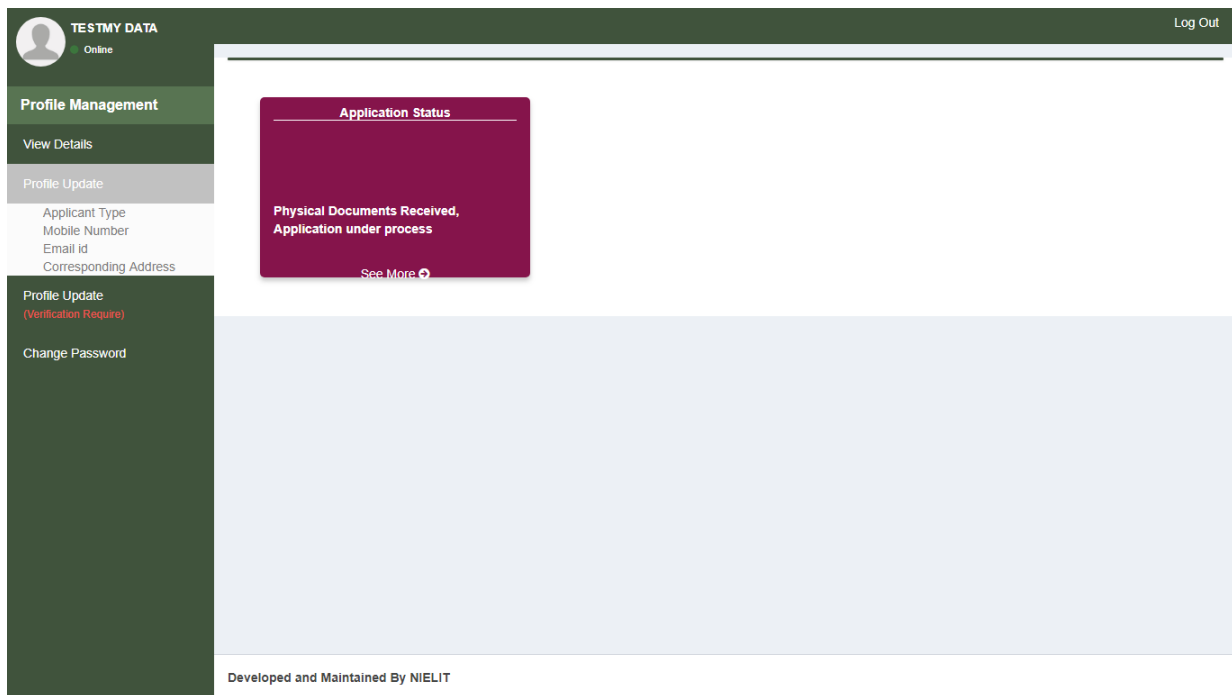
TESTMY DATA
Online

Log Out

Profile Management

View Details

Profile Update

Applicant Type
Mobile Number
Email id
Corresponding Address

Profile Update
(Verification Require)

Change Password

Application Status

Physical Documents Received, Application under process

See More

Developed and Maintained By NIELIT